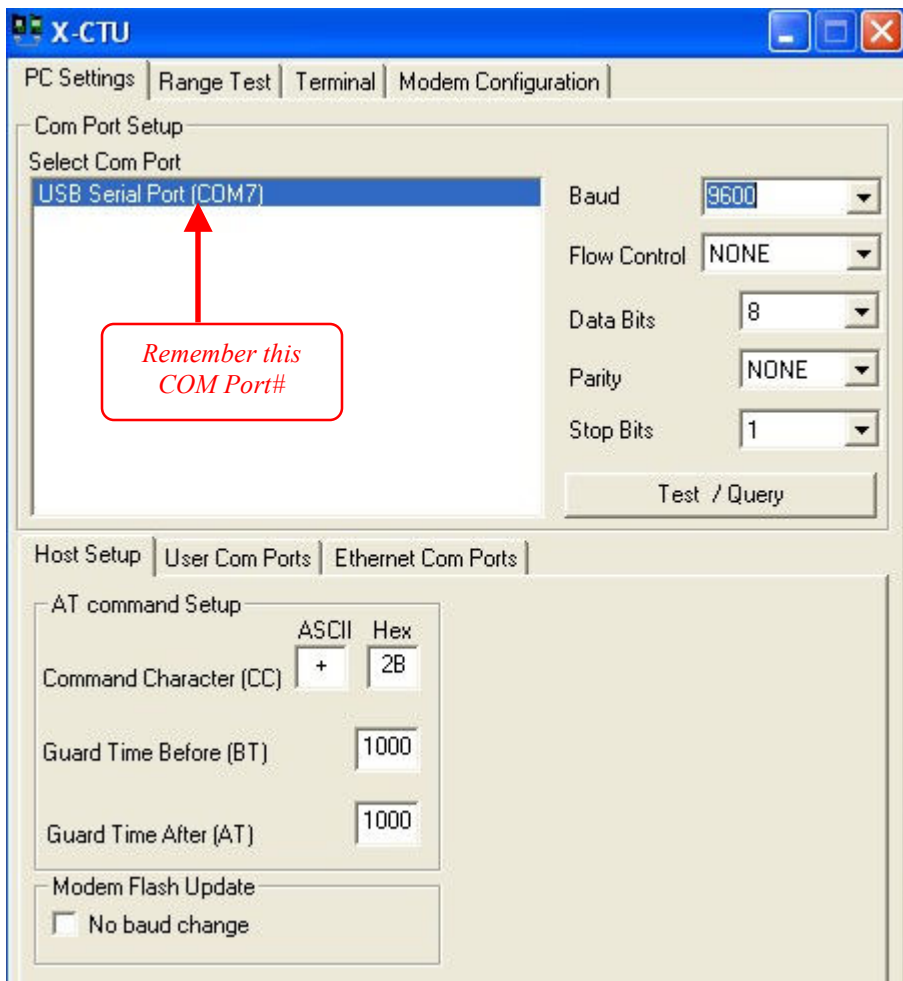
X-CTU

PC Settings | Range Test | Terminal | Modem Configuration

Com Port Setup

Select Com Port

USB Serial Port (COM7)

Remember this COM Port#

Baud 9600

Flow Control NONE

Data Bits 8

Parity NONE

Stop Bits 1

Test / Query

Host Setup | User Com Ports | Ethernet Com Ports

AT command Setup

ASCII Hex

Command Character (CC) + 2B

Guard Time Before (BT) 1000

Guard Time After (AT) 1000

Modem Flash Update

No baud change